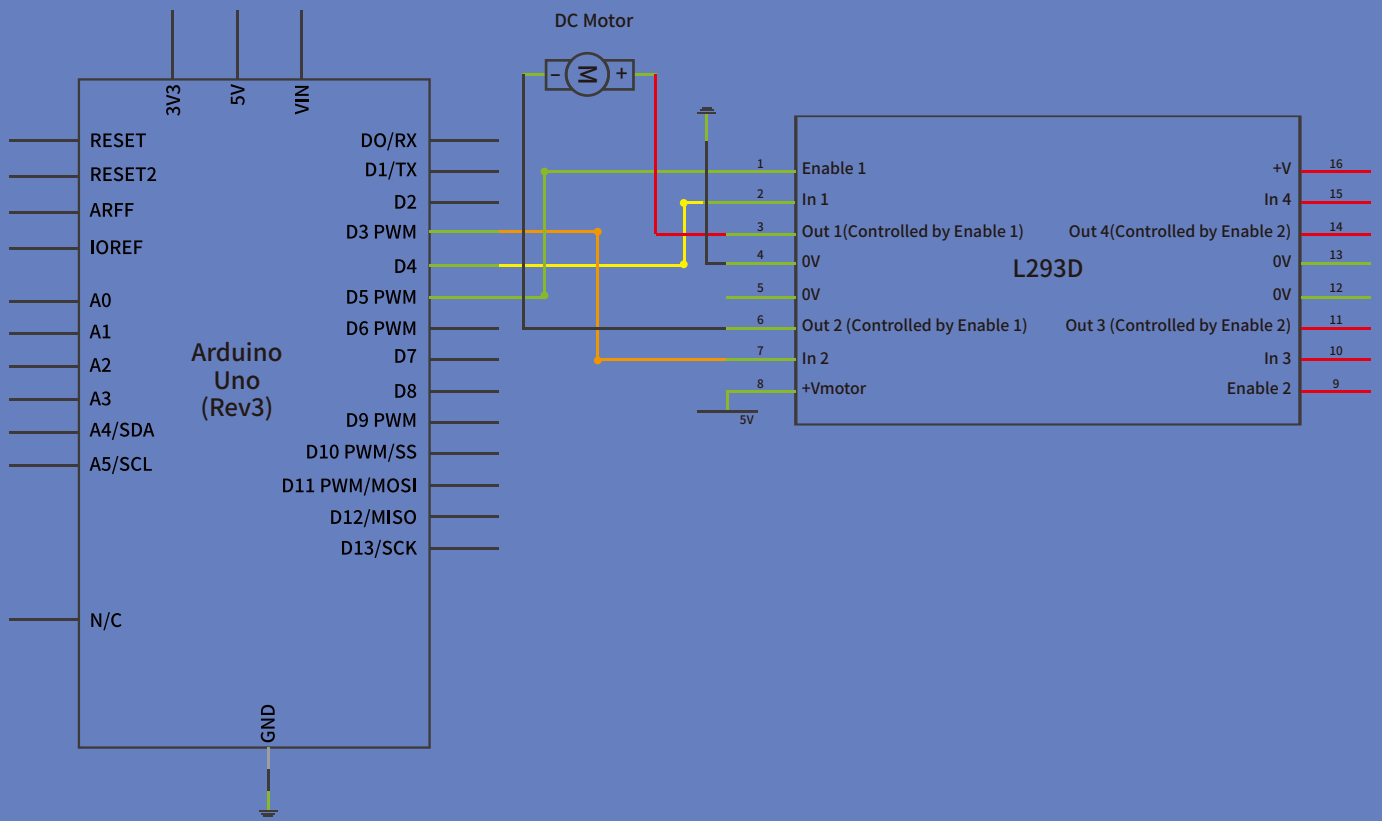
DC Motor

M

-

+

3V3

5V

VIN

RESET

RESET2

ARFF

IOREF

A0

A1

A2

A3

A4/SDA

A5/SCL

N/C

Arduino Uno (Rev3)

DO/RX

D1/TX

D2

D3 PWM

D4

D5 PWM

D6 PWM

D7

D8

D9 PWM

D10 PWM/SS

D11 PWM/MOSI

D12/MISO

D13/SCK

GND

1 Enable 1

2 In 1

3 Out 1(Controlled by Enable 1)

4 0V

5 0V

6 Out 2 (Controlled by Enable 1)

7 In 2

8 +Vmotor

5V

L293D

+V 16

In 4 15

Out 4(Controlled by Enable 2) 14

0V 13

0V 12

Out 3 (Controlled by Enable 2) 11

In 3 10

Enable 2 9